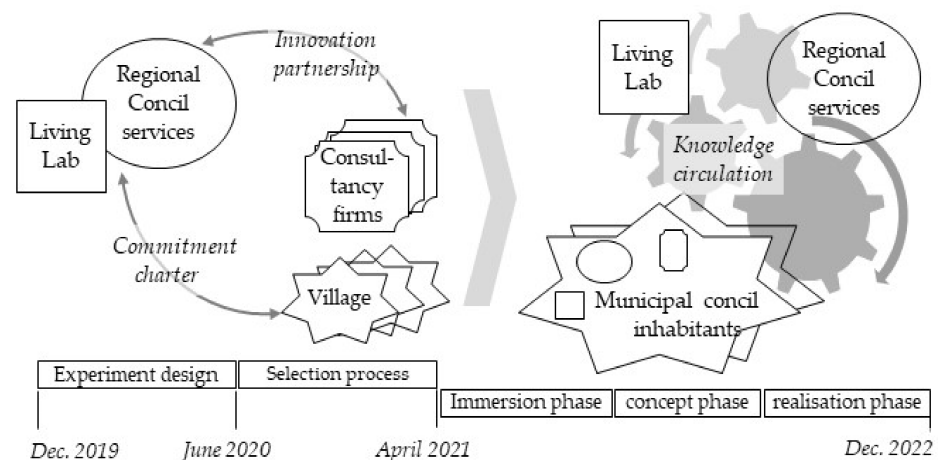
Regional Concil services

Living Lab

Innovation partnership

Consultancy firms

Commitment charter

Village

Living Lab

Regional Concil services

Knowledge circulation

Municipal concil inhabitants

Experiment design

Selection process

Immersion phase

concept phase

realisation phase

Dec. 2019

June 2020

April 2021

Dec. 2022